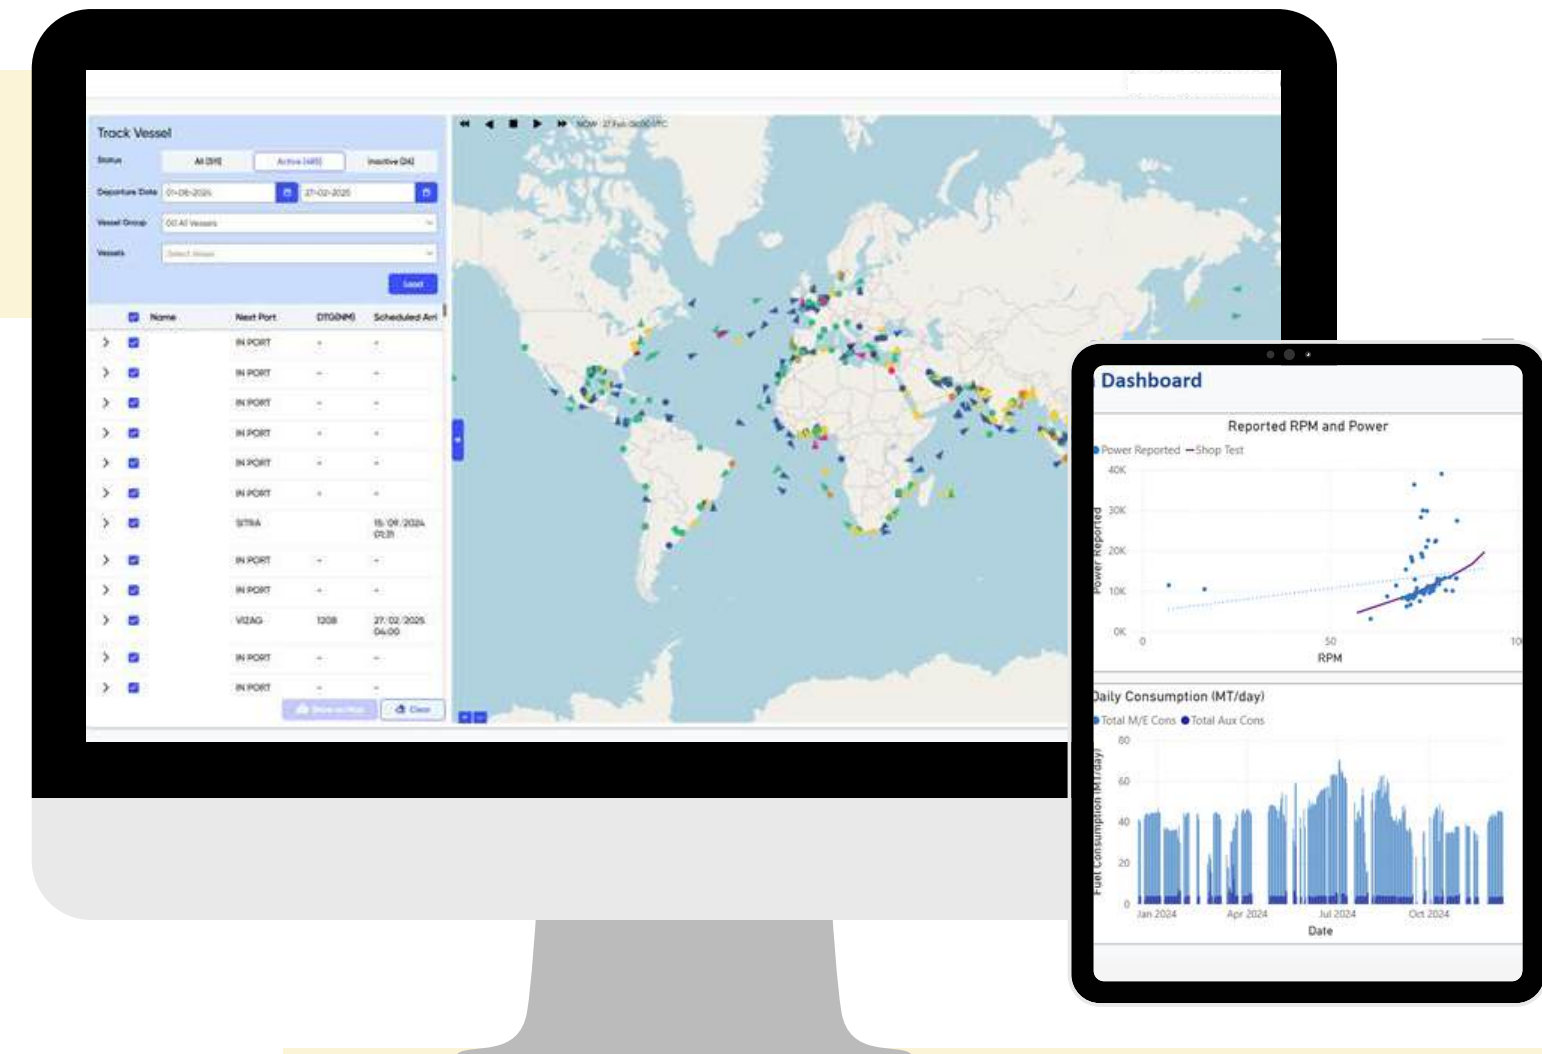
Track Vessel

Status
All (511)
Active (485)
Inactive (26)

Departure Date
01-08-2024
27-02-2025

Vessel Group
00 All Vessels

Vessels
Select Vessel

Load

| | | Name | Next Port | DTG(NM) | Scheduled Arr |
|---|---|---|---|---|---|
| > | ☑ | | IN PORT | - | - |
| > | ☑ | | IN PORT | - | - |
| > | ☑ | | IN PORT | - | - |
| > | ☑ | | IN PORT | - | - |
| > | ☑ | | IN PORT | - | - |
| > | ☑ | | IN PORT | - | - |
| > | ☑ | | SITRA | | 15/09/2024 01:31 |
| > | ☑ | | IN PORT | - | - |
| > | ☑ | | IN PORT | - | - |
| > | ☑ | | VIZAG | 1208 | 27/02/2025 04:00 |
| > | ☑ | | IN PORT | - | - |
| > | ☑ | | IN PORT | - | - |

Show on Map
Clear

NOW 27 Feb 00:00 UTC

Dashboard

Reported RPM and Power
Power Reported — Shop Test
40K
30K
20K
10K
0K
Power Reported
0
50
10
RPM

Daily Consumption (MT/day)
Total M/E Cons Total Aux Cons
80
60
40
20
0
Fuel Consumption (MT/day)
Jan 2024
Apr 2024
Jul 2024
Oct 2024
Date